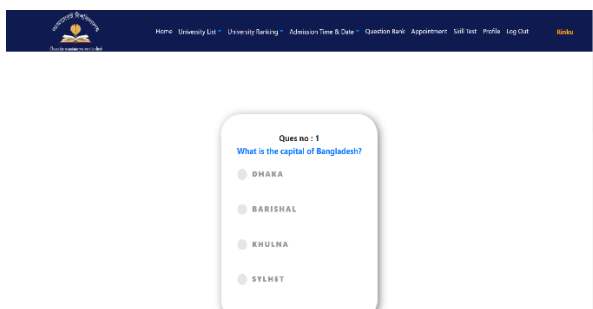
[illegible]

Home University List University Ranking Admission Time & Date Question Bank Appointment Skill Test Profile Log Out Rinku

Ques no : 1
What is the capital of Bangladesh?

DHAKA

BARISHAL

KHULNA

SYLHET